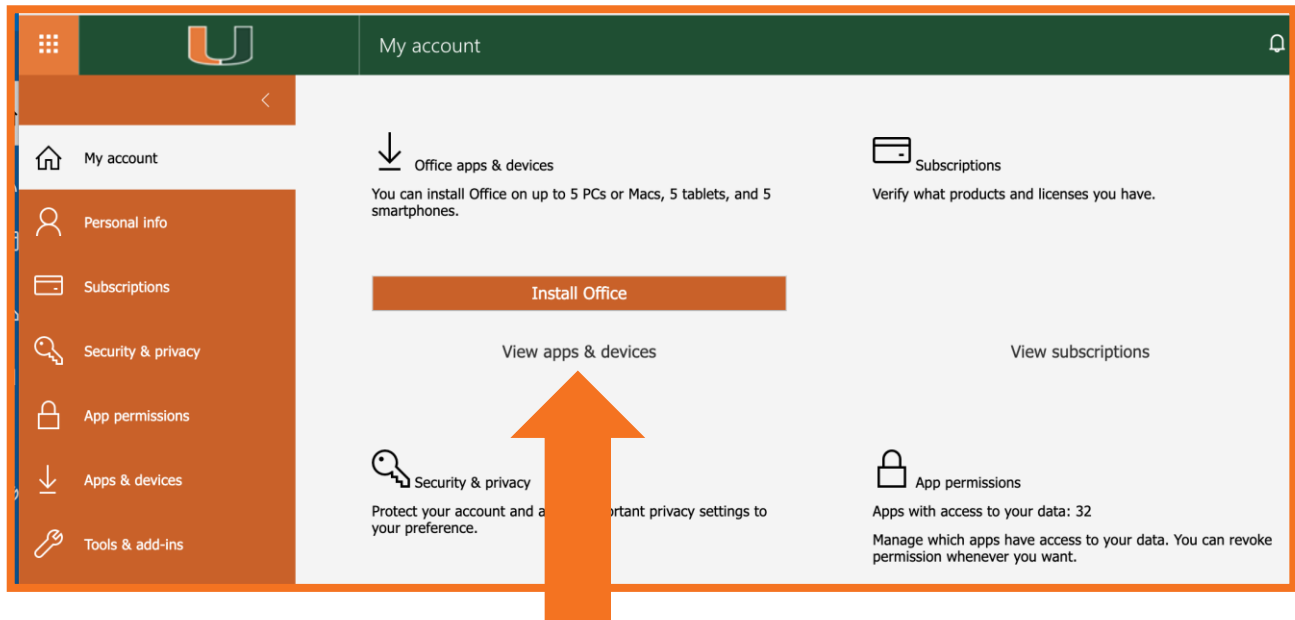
My account

My account

Personal info

Subscriptions

Security & privacy

App permissions

Apps & devices

Tools & add-ins

Office apps & devices

You can install Office on up to 5 PCs or Macs, 5 tablets, and 5 smartphones.

Install Office

View apps & devices

Subscriptions

Verify what products and licenses you have.

View subscriptions

Security & privacy

Protect your account and a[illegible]ortant privacy settings to your preference.

App permissions

Apps with access to your data: 32

Manage which apps have access to your data. You can revoke permission whenever you want.